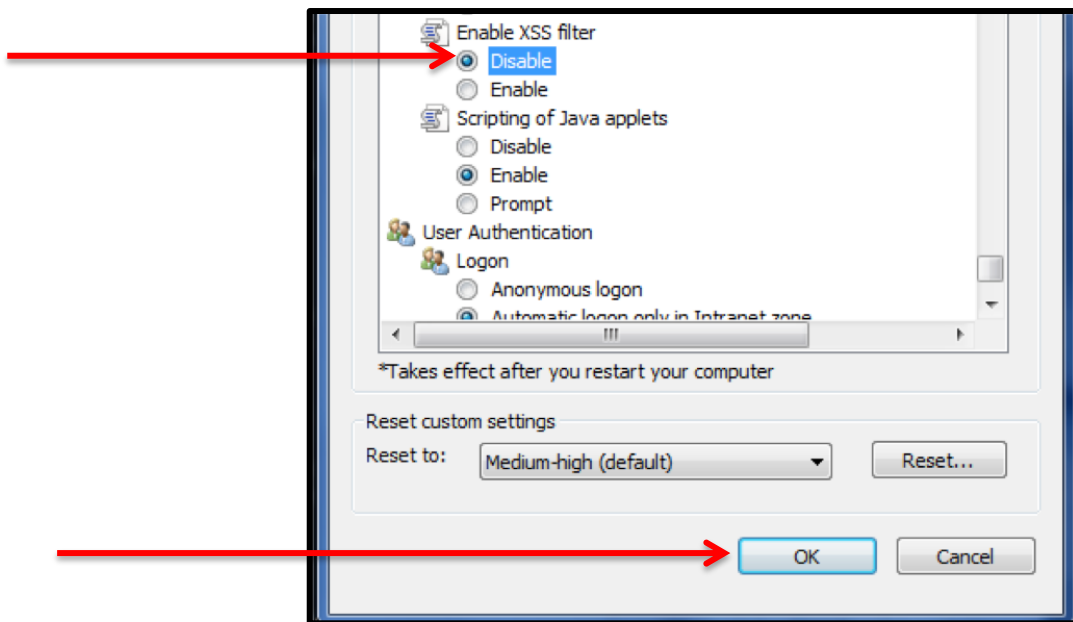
Enable XSS filter
Disable
Enable
Scripting of Java applets
Disable
Enable
Prompt
User Authentication
Logon
Anonymous logon
Automatic logon only in Intranet zone

*Takes effect after you restart your computer

Reset custom settings
Reset to: Medium-high (default)
Reset...

OK
Cancel